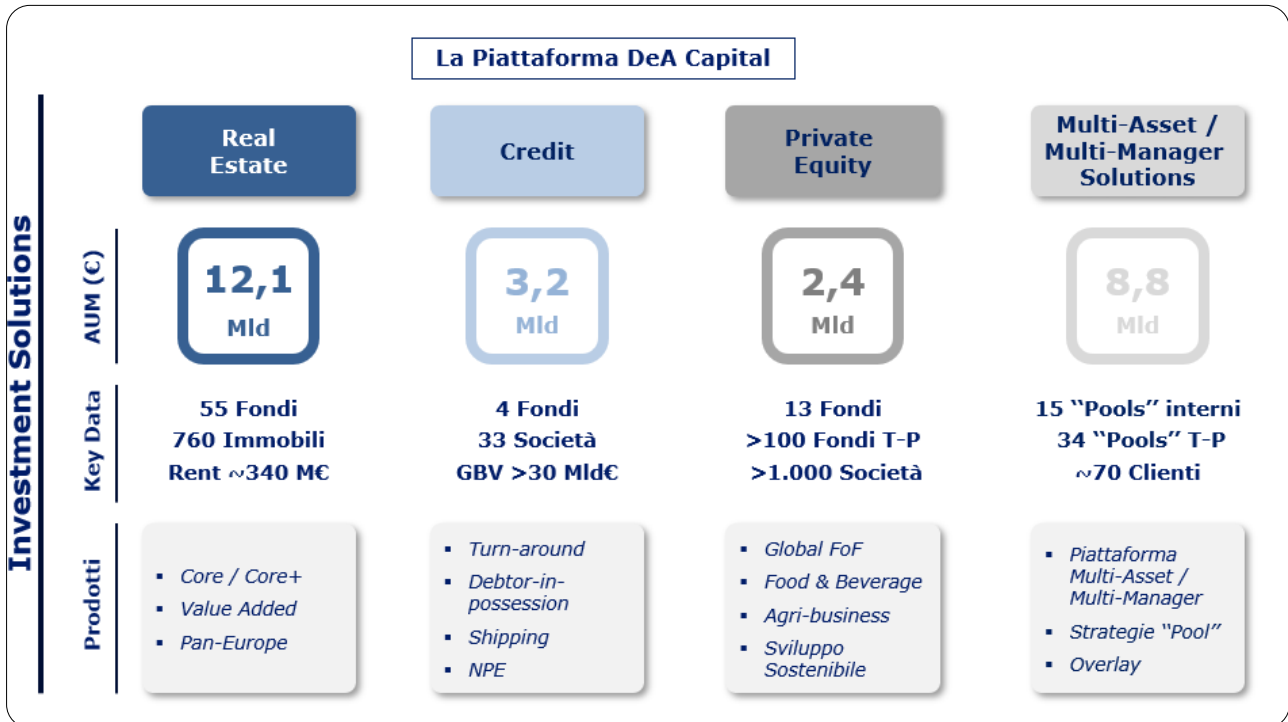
La Piattaforma DeA Capital

Investment Solutions

| | Real Estate | Credit | Private Equity | Multi-Asset / Multi-Manager Solutions |
|---|---|---|---|---|
| AUM (€) | 12,1 Mld | 3,2 Mld | 2,4 Mld | 8,8 Mld |
| Key Data | 55 Fondi<br>760 Immobili<br>Rent ~340 M€ | 4 Fondi<br>33 Società<br>GBV >30 Mld€ | 13 Fondi<br>>100 Fondi T-P<br>>1.000 Società | 15 "Pools" interni<br>34 "Pools" T-P<br>~70 Clienti |
| Prodotti | ▪ Core / Core+<br>▪ Value Added<br>▪ Pan-Europe | ▪ Turn-around<br>▪ Debtor-in-possession<br>▪ Shipping<br>▪ NPE | ▪ Global FoF<br>▪ Food & Beverage<br>▪ Agri-business<br>▪ Sviluppo Sostenibile | ▪ Piattaforma Multi-Asset / Multi-Manager<br>▪ Strategie "Pool"<br>▪ Overlay |